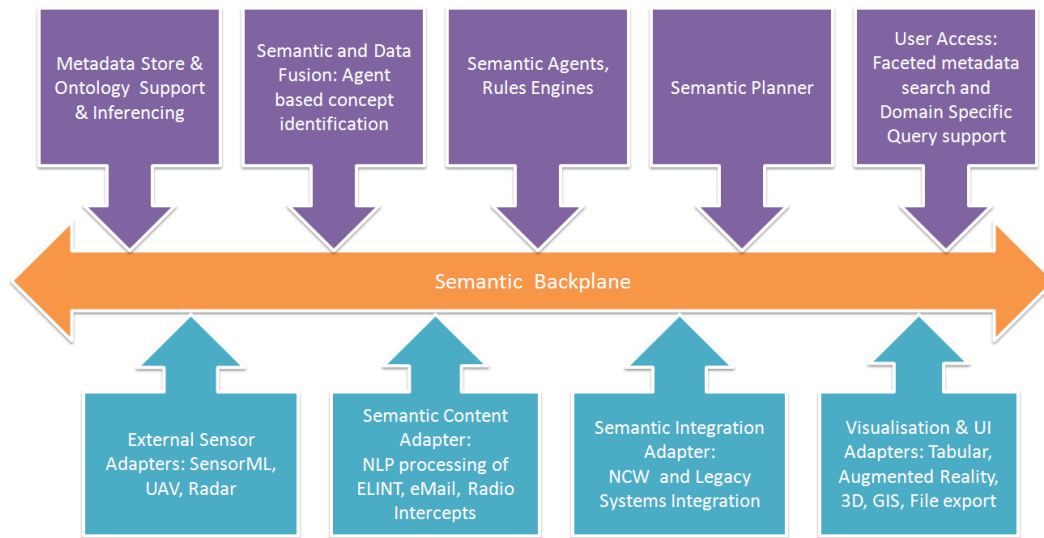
Metadata Store & Ontology Support & Inferencing

Semantic and Data Fusion: Agent based concept identification

Semantic Agents, Rules Engines

Semantic Planner

User Access: Faceted metadata search and Domain Specific Query support

Semantic Backplane

External Sensor Adapters: SensorML, UAV, Radar

Semantic Content Adapter: NLP processing of ELINT, eMail, Radio Intercepts

Semantic Integration Adapter: NCW and Legacy Systems Integration

Visualisation & UI Adapters: Tabular, Augmented Reality, 3D, GIS, File export